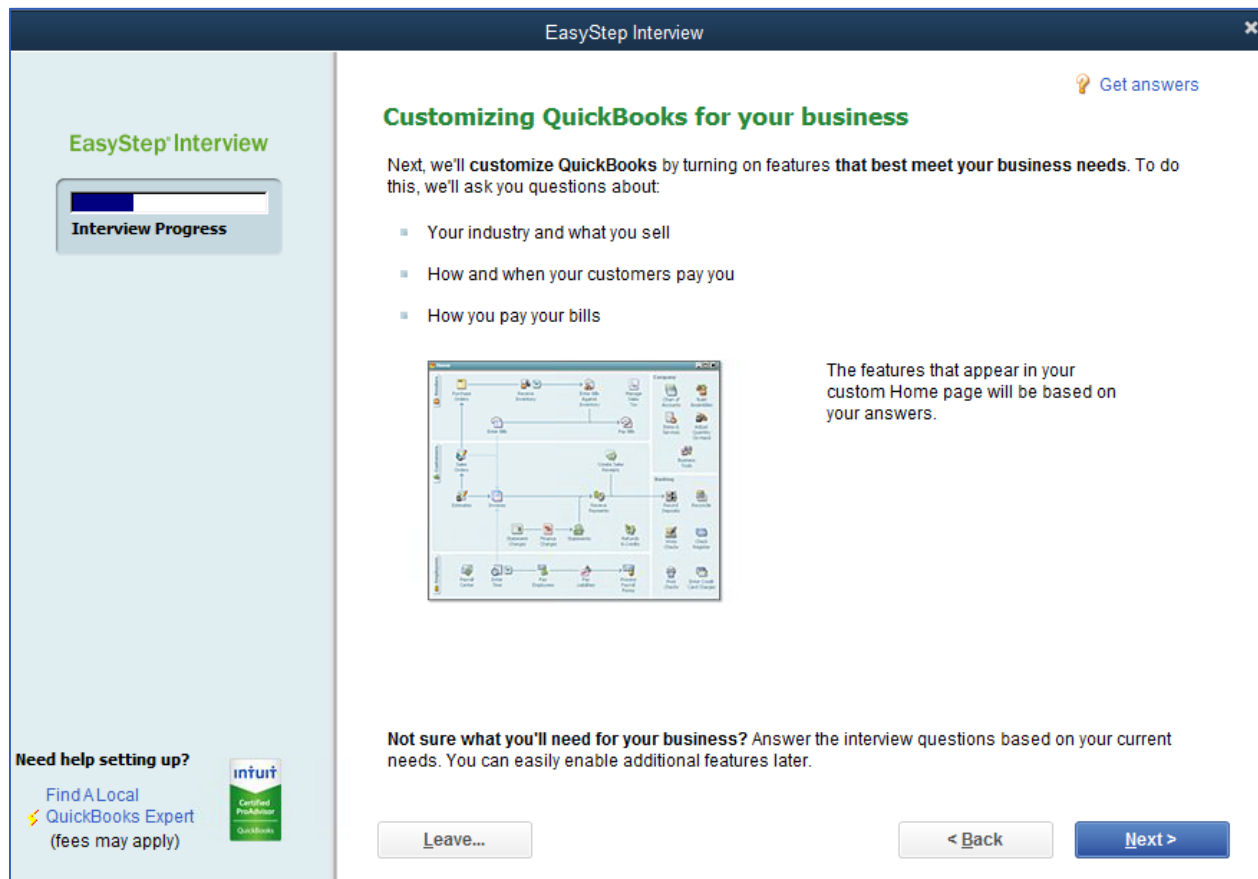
EasyStep Interview

EasyStep® Interview

Interview Progress

Get answers

Customizing QuickBooks for your business

Next, we'll customize QuickBooks by turning on features that best meet your business needs. To do this, we'll ask you questions about:

Your industry and what you sell

How and when your customers pay you

How you pay your bills

The features that appear in your custom Home page will be based on your answers.

Not sure what you'll need for your business? Answer the interview questions based on your current needs. You can easily enable additional features later.

Need help setting up?

Find A Local QuickBooks Expert (fees may apply)

intuit Certified ProAdvisor QuickBooks

Leave...

< Back

Next >